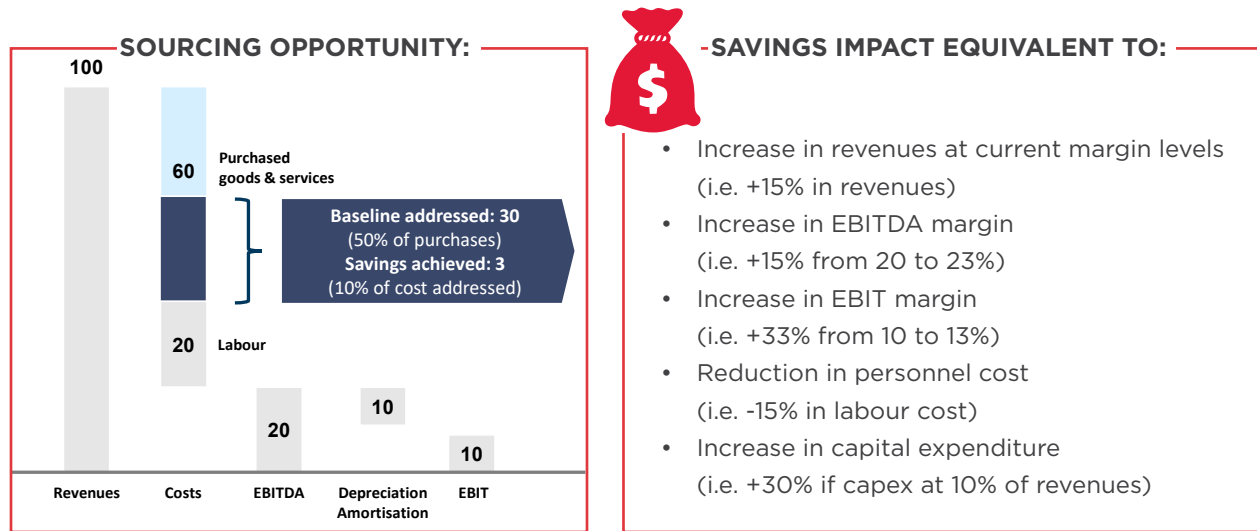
SOURCING OPPORTUNITY:

100

60 Purchased goods & services

Baseline addressed: 30
(50% of purchases)
Savings achieved: 3
(10% of cost addressed)

20 Labour

20

10

10

Revenues Costs EBITDA Depreciation Amortisation EBIT

$

SAVINGS IMPACT EQUIVALENT TO:

• Increase in revenues at current margin levels (i.e. +15% in revenues)
• Increase in EBITDA margin (i.e. +15% from 20 to 23%)
• Increase in EBIT margin (i.e. +33% from 10 to 13%)
• Reduction in personnel cost (i.e. -15% in labour cost)
• Increase in capital expenditure (i.e. +30% if capex at 10% of revenues)